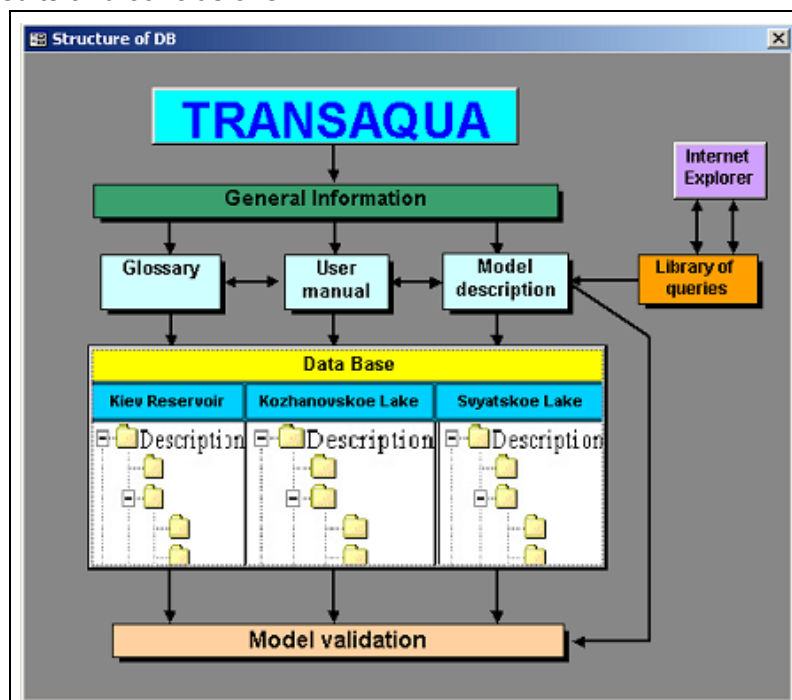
Structure of DB

×

TRANSAQUA

General Information

Internet Explorer

Glossary

User manual

Model description

Library of queries

Data Base

Kiev Reservoir

Kozhanovskoe Lake

Svyatskoe Lake

Descriptior

Descriptior

Descriptior

Model validation